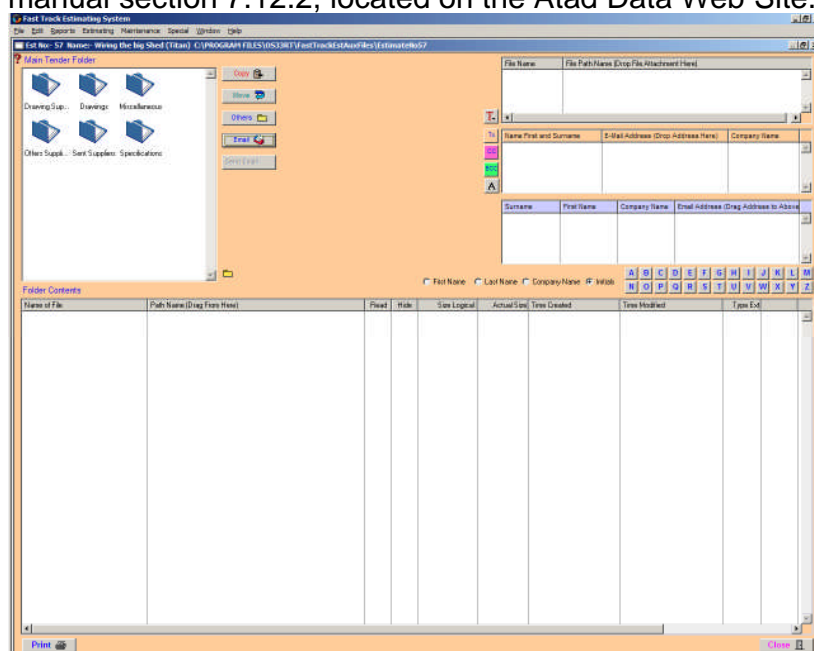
manual section 7.12.2, located on the Atad Data Web Site.

Fast Track Estimating System
File Edit Reports Estimating Maintenance Special Window Help
Est No:- 57 Name:- Wiring the big Shed (Titan) C:\PROGRAM FILES\OS33RT\FastTrackEstAuxFiles\EstimateNo57
Main Tender Folder

Drawing Sup... Drawings Miscellaneous
Others Suppli... Sent Suppliers Specifications

Copy
Move
Others
Email
Send Email

File Name | File Path Name (Drop File Attachment Here)

To
CC
BCC
A

| Name First and Surname | E-Mail Address (Drop Address Here) | Company Name |
|---|---|---|

| Surname | First Name | Company Name | Email Address (Drag Address to Above) |
|---|---|---|---|

First Name Last Name Company Name Initials

A B C D E F G H I J K L M
N O P Q R S T U V W X Y Z

Folder Contents

| Name of File | Path Name (Drag From Here) | Read | Hide | Size Logical | Actual Size | Time Created | Time Modified | Type Ext |
|---|---|---|---|---|---|---|---|---|

Print
Close